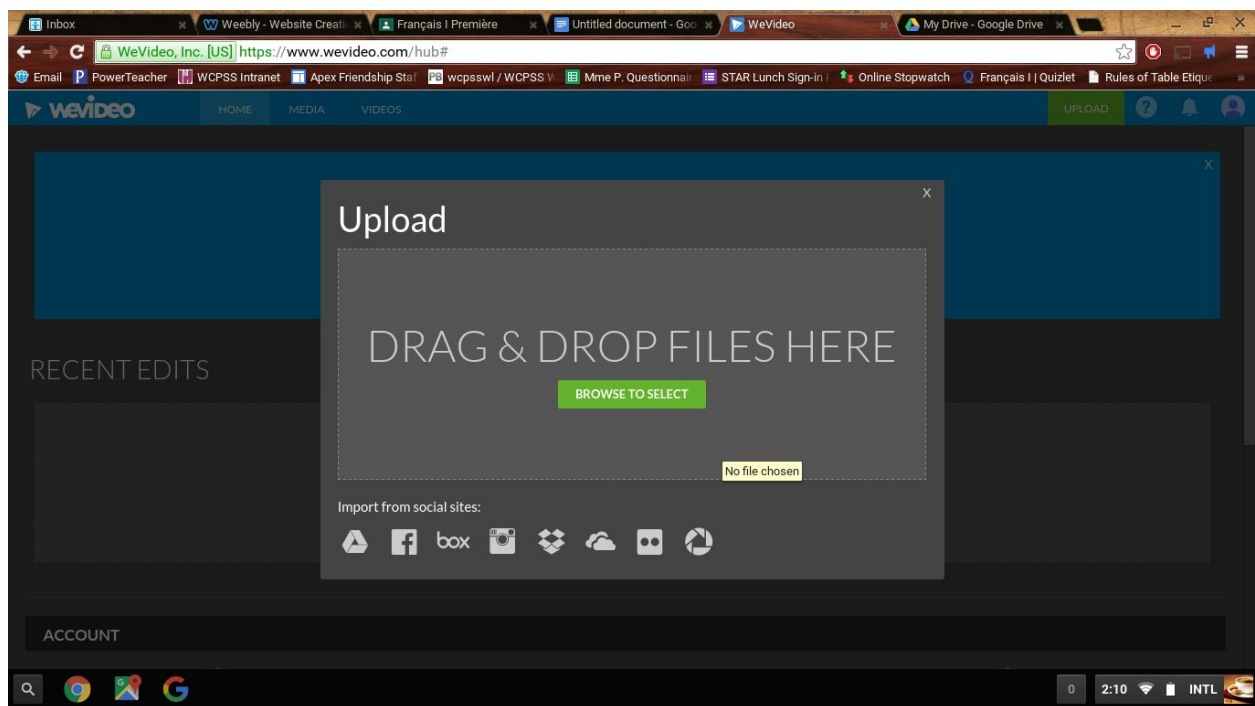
Inbox
Weebly - Website Creati
Français I Première
Untitled document - Goo
WeVideo
My Drive - Google Drive

WeVideo, Inc. [US] https://www.wevideo.com/hub#

Email PowerTeacher WCPSS Intranet Apex Friendship Staf wcpsswl / WCPSS W Mme P. Questionnai STAR Lunch Sign-in Online Stopwatch Français I | Quizlet Rules of Table Etique

wevideo HOME MEDIA VIDEOS UPLOAD

x

RECENT EDITS

Upload

x

DRAG & DROP FILES HERE

BROWSE TO SELECT

No file chosen

Import from social sites:

box

ACCOUNT

0 2:10 INTL